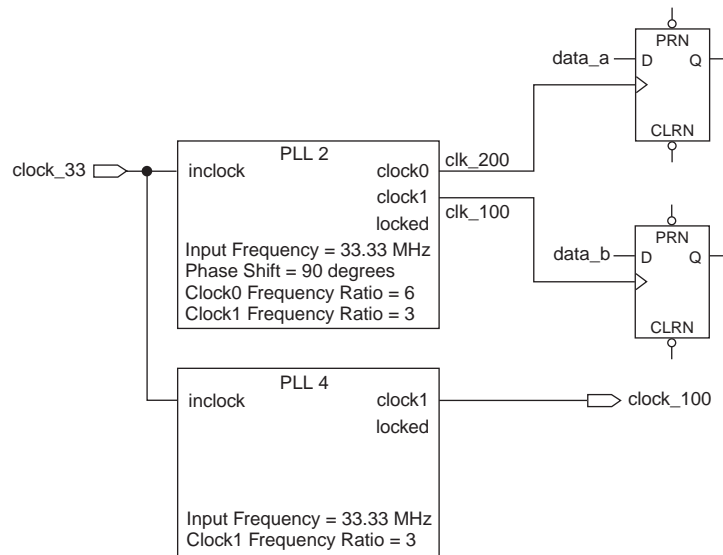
data_a
PRN
D
Q
CLRN

clock_33
PLL 2
inclock
clock0
clock1
locked
clk_200
clk_100
Input Frequency = 33.33 MHz
Phase Shift = 90 degrees
Clock0 Frequency Ratio = 6
Clock1 Frequency Ratio = 3

data_b
PRN
D
Q
CLRN

PLL 4
inclock
clock1
locked
clock_100
Input Frequency = 33.33 MHz
Clock1 Frequency Ratio = 3